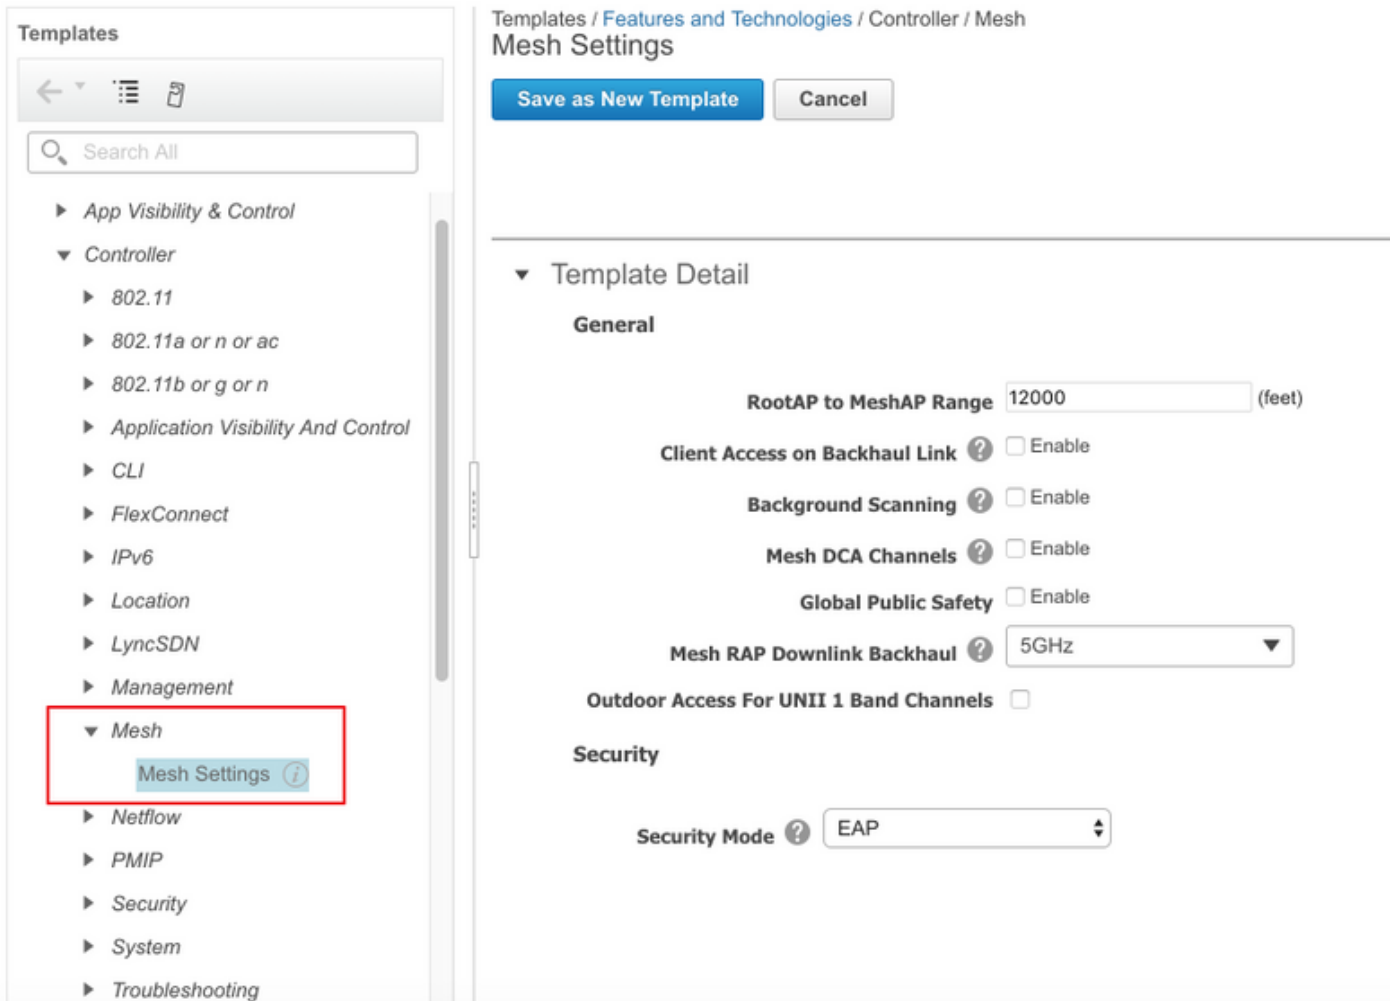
Templates

Search All

App Visibility & Control
Controller
802.11
802.11a or n or ac
802.11b or g or n
Application Visibility And Control
CLI
FlexConnect
IPv6
Location
LyncSDN
Management
Mesh
Mesh Settings
Netflow
PMIP
Security
System
Troubleshooting

Templates / Features and Technologies / Controller / Mesh
Mesh Settings

Save as New Template Cancel

Template Detail

General

RootAP to MeshAP Range 12000 (feet)
Client Access on Backhaul Link Enable
Background Scanning Enable
Mesh DCA Channels Enable
Global Public Safety Enable
Mesh RAP Downlink Backhaul 5GHz
Outdoor Access For UNII 1 Band Channels

Security

Security Mode EAP